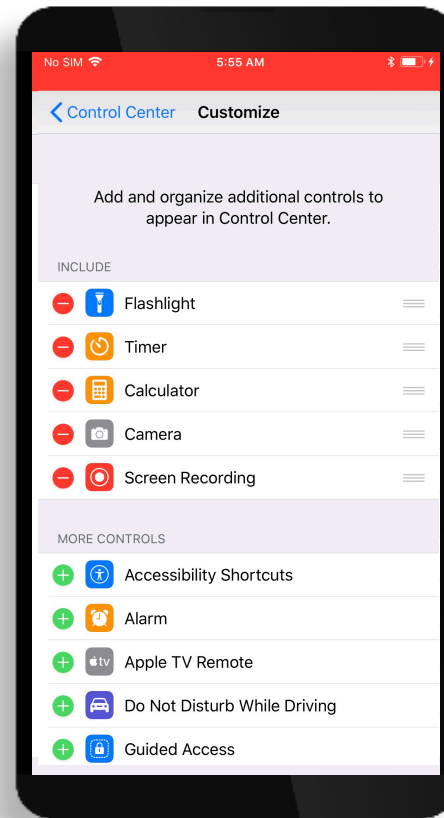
No SIM
5:55 AM

Control Center
Customize

Add and organize additional controls to appear in Control Center.

INCLUDE
Flashlight
Timer
Calculator
Camera
Screen Recording

MORE CONTROLS
Accessibility Shortcuts
Alarm
tv
Apple TV Remote
Do Not Disturb While Driving
Guided Access